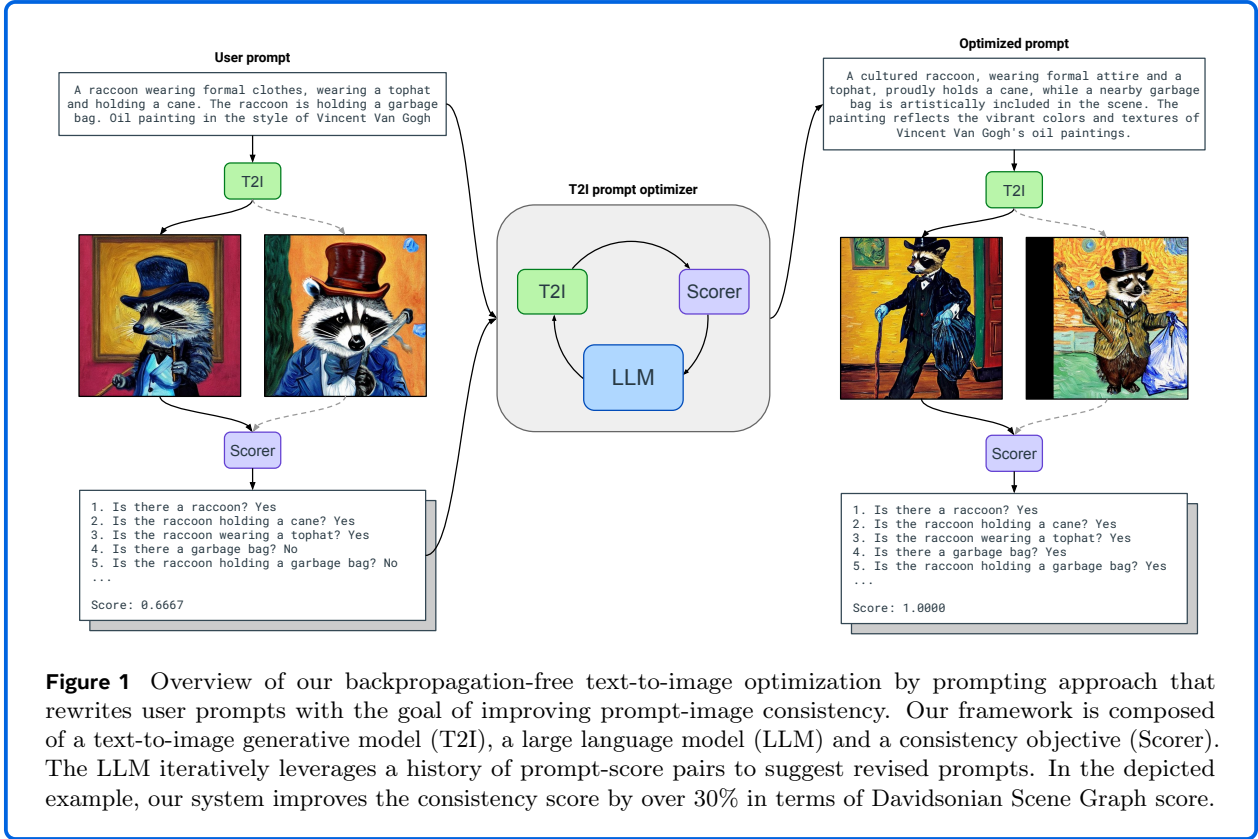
User prompt

A raccoon wearing formal clothes, wearing a tophat and holding a cane. The raccoon is holding a garbage bag. Oil painting in the style of Vincent Van Gogh

T2I

Scorer

1. Is there a raccoon? Yes
2. Is the raccoon holding a cane? Yes
3. Is the raccoon wearing a tophat? Yes
4. Is there a garbage bag? No
5. Is the raccoon holding a garbage bag? No
...

Score: 0.6667

T2I prompt optimizer

T2I

Scorer

LLM

Optimized prompt

A cultured raccoon, wearing formal attire and a tophat, proudly holds a cane, while a nearby garbage bag is artistically included in the scene. The painting reflects the vibrant colors and textures of Vincent Van Gogh's oil paintings.

T2I

Scorer

1. Is there a raccoon? Yes
2. Is the raccoon holding a cane? Yes
3. Is the raccoon wearing a tophat? Yes
4. Is there a garbage bag? Yes
5. Is the raccoon holding a garbage bag? Yes
...

Score: 1.0000

**Figure 1** Overview of our backpropagation-free text-to-image optimization by prompting approach that rewrites user prompts with the goal of improving prompt-image consistency. Our framework is composed of a text-to-image generative model (T2I), a large language model (LLM) and a consistency objective (Scorer). The LLM iteratively leverages a history of prompt-score pairs to suggest revised prompts. In the depicted example, our system improves the consistency score by over 30% in terms of Davidsonian Scene Graph score.